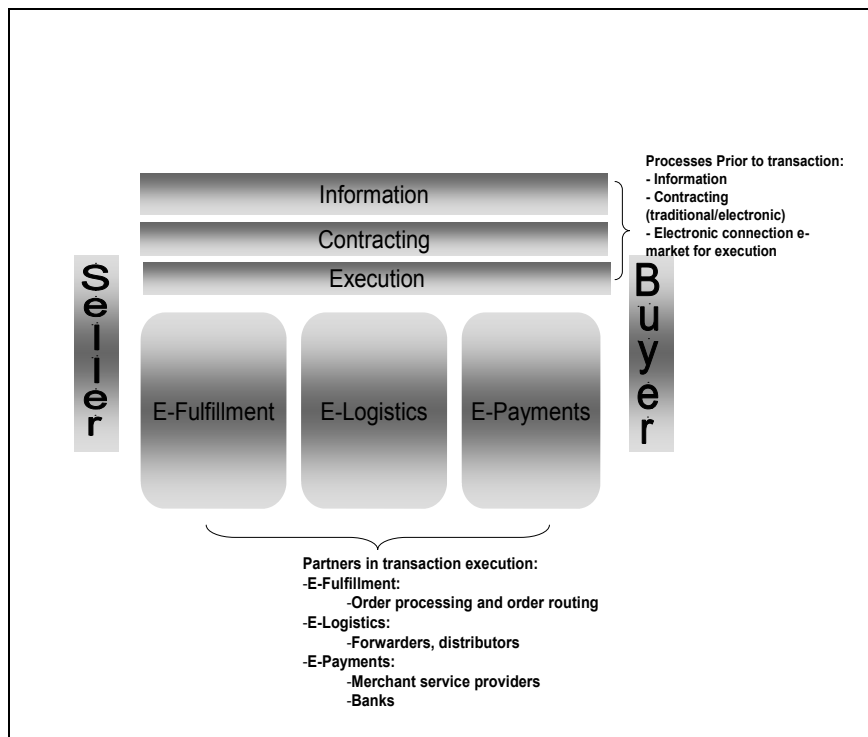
Processes Prior to transaction:
- Information
- Contracting (traditional/electronic)
- Electronic connection e-market for execution

Information

Contracting

Execution

Seller

Buyer

E-Fulfillment

E-Logistics

E-Payments

Partners in transaction execution:
-E-Fulfillment:
-Order processing and order routing
-E-Logistics:
-Forwarders, distributors
-E-Payments:
-Merchant service providers
-Banks